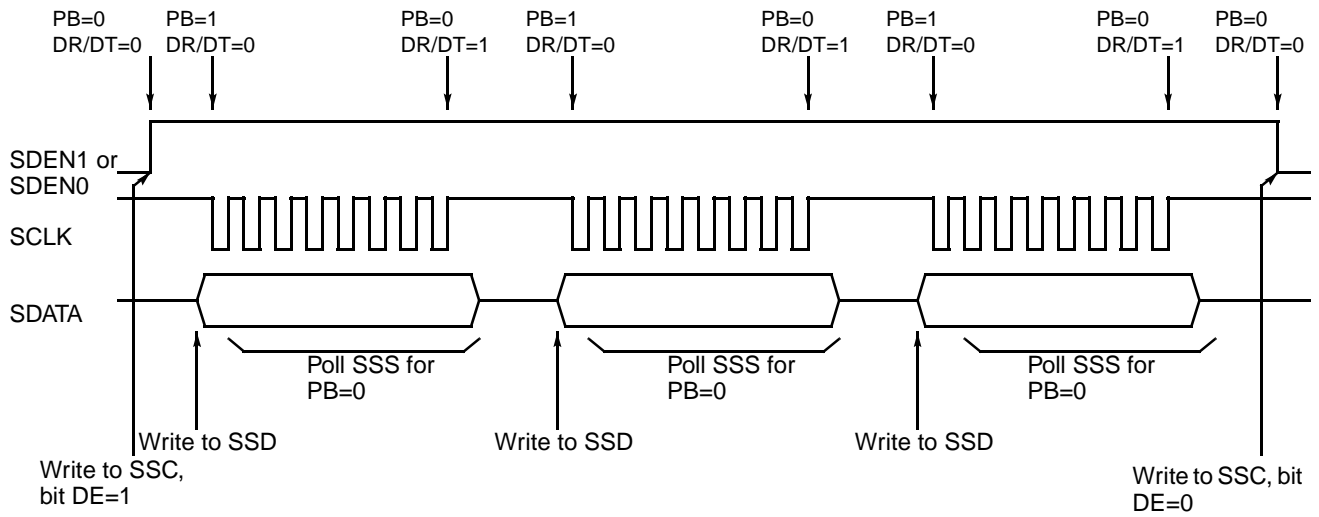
PB=0
DR/DT=0

PB=1
DR/DT=0

PB=0
DR/DT=1

PB=1
DR/DT=0

PB=0
DR/DT=1

PB=1
DR/DT=0

PB=0
DR/DT=1

PB=0
DR/DT=0

SDEN1 or
SDEN0

SCLK

SDATA

Poll SSS for
PB=0

Poll SSS for
PB=0

Poll SSS for
PB=0

Write to SSD

Write to SSD

Write to SSD

Write to SSC,
bit DE=1

Write to SSC, bit
DE=0